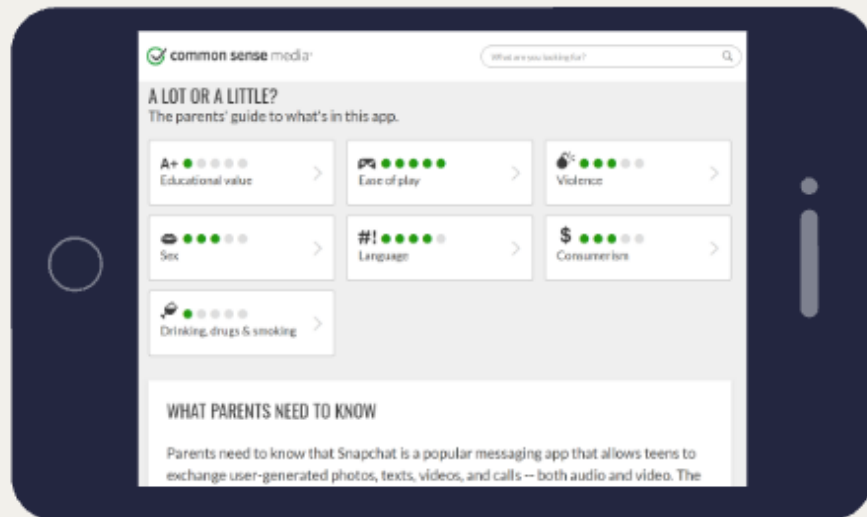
common sense media

What are you looking for?

A LOT OR A LITTLE?
The parents' guide to what's in this app.

A+ Educational value

Ease of play

Violence

Sex

#! Language

$ Consumerism

Drinking, drugs & smoking

WHAT PARENTS NEED TO KNOW

Parents need to know that Snapchat is a popular messaging app that allows teens to exchange user-generated photos, texts, videos, and calls -- both audio and video. The